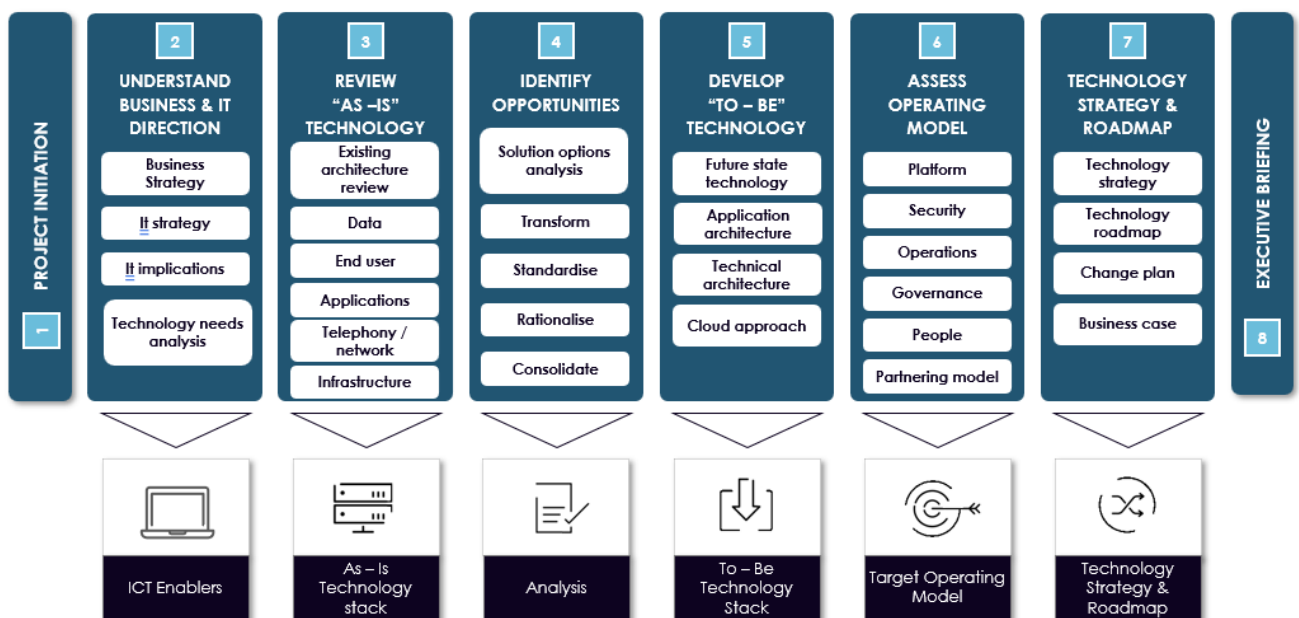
PROJECT INITIATION

1

2

UNDERSTAND BUSINESS & IT DIRECTION

Business Strategy

It strategy

It implications

Technology needs analysis

3

REVIEW "AS –IS" TECHNOLOGY

Existing architecture review

Data

End user

Applications

Telephony / network

Infrastructure

4

IDENTIFY OPPORTUNITIES

Solution options analysis

Transform

Standardise

Rationalise

Consolidate

5

DEVELOP "TO – BE" TECHNOLOGY

Future state technology

Application architecture

Technical architecture

Cloud approach

6

ASSESS OPERATING MODEL

Platform

Security

Operations

Governance

People

Partnering model

7

TECHNOLOGY STRATEGY & ROADMAP

Technology strategy

Technology roadmap

Change plan

Business case

EXECUTIVE BRIEFING

8

ICT Enablers

As – Is Technology stack

Analysis

To – Be Technology Stack

Target Operating Model

Technology Strategy & Roadmap